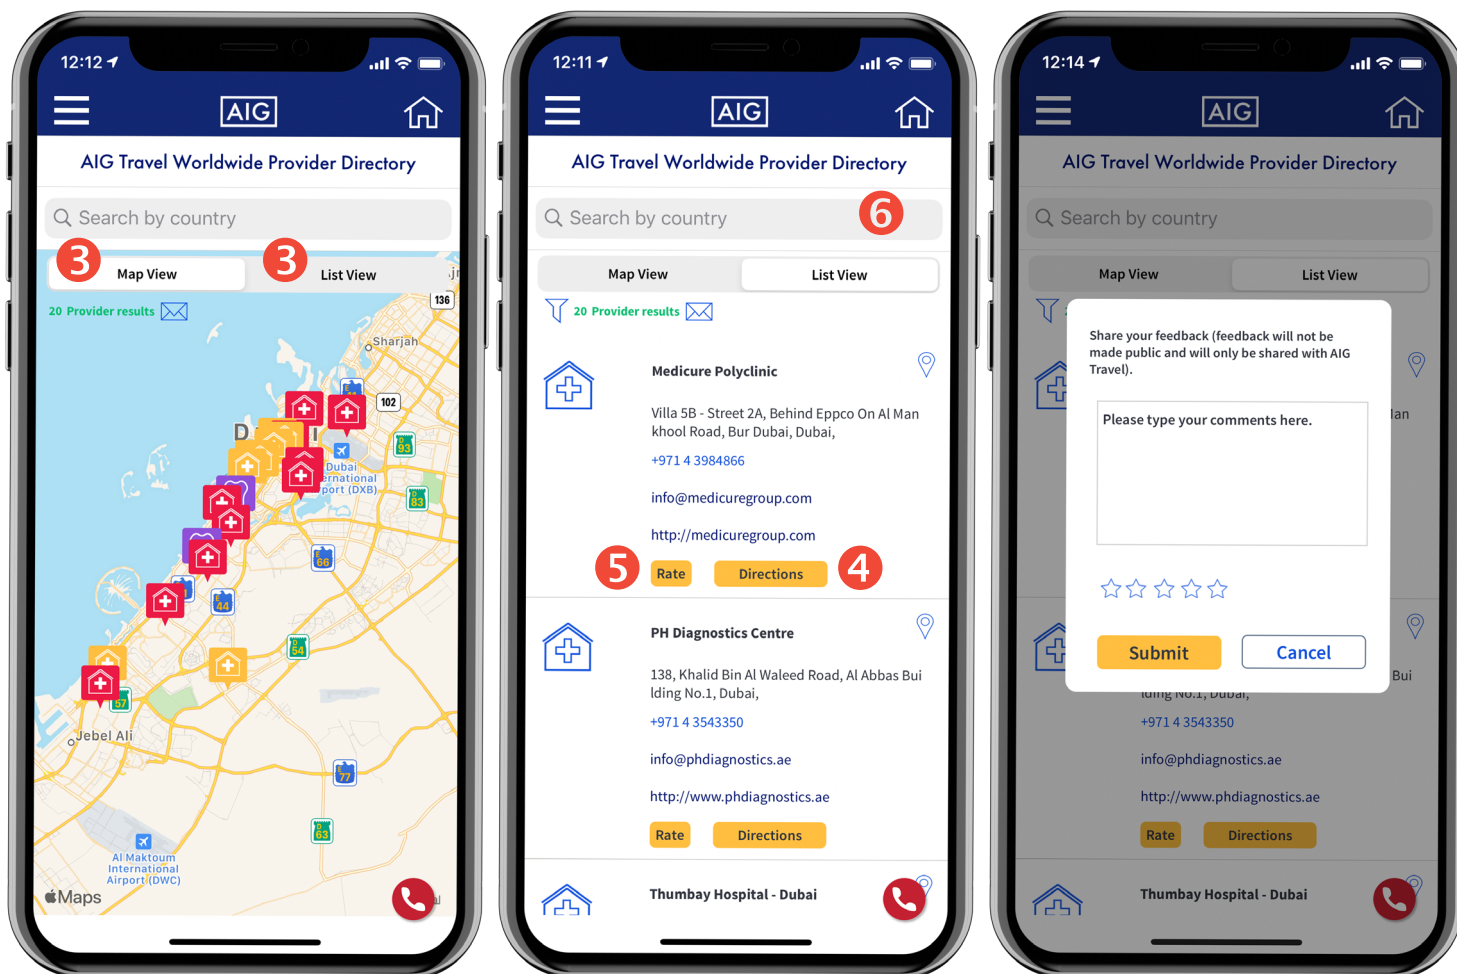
12:12

AIG

AIG Travel Worldwide Provider Directory

Search by country

3 Map View 3 List View

20 Provider results

136

Sharjah

102

93

Dubai International Airport (DXB)

83

66

44

54

57

Jebel Ali

77

63

Al Maktoum International Airport (DWC)

Maps

12:11

AIG

AIG Travel Worldwide Provider Directory

Search by country 6

Map View List View

20 Provider results

Medicure Polyclinic

Villa 5B - Street 2A, Behind Eppco On Al Man khool Road, Bur Dubai, Dubai,

+971 4 3984866

info@medicuregroup.com

http://medicuregroup.com

5 Rate Directions 4

PH Diagnostics Centre

138, Khalid Bin Al Waleed Road, Al Abbas Building No.1, Dubai,

+971 4 3543350

info@phdiagnostics.ae

http://www.phdiagnostics.ae

Rate Directions

Thumbay Hospital - Dubai

12:14

AIG

AIG Travel Worldwide Provider Directory

Search by country

Map View List View

Share your feedback (feedback will not be made public and will only be shared with AIG Travel).

Please type your comments here.

Submit Cancel

lan

Bui

lding No.1, Dubai,

+971 4 3543350

info@phdiagnostics.ae

http://www.phdiagnostics.ae

Rate Directions

Thumbay Hospital - Dubai